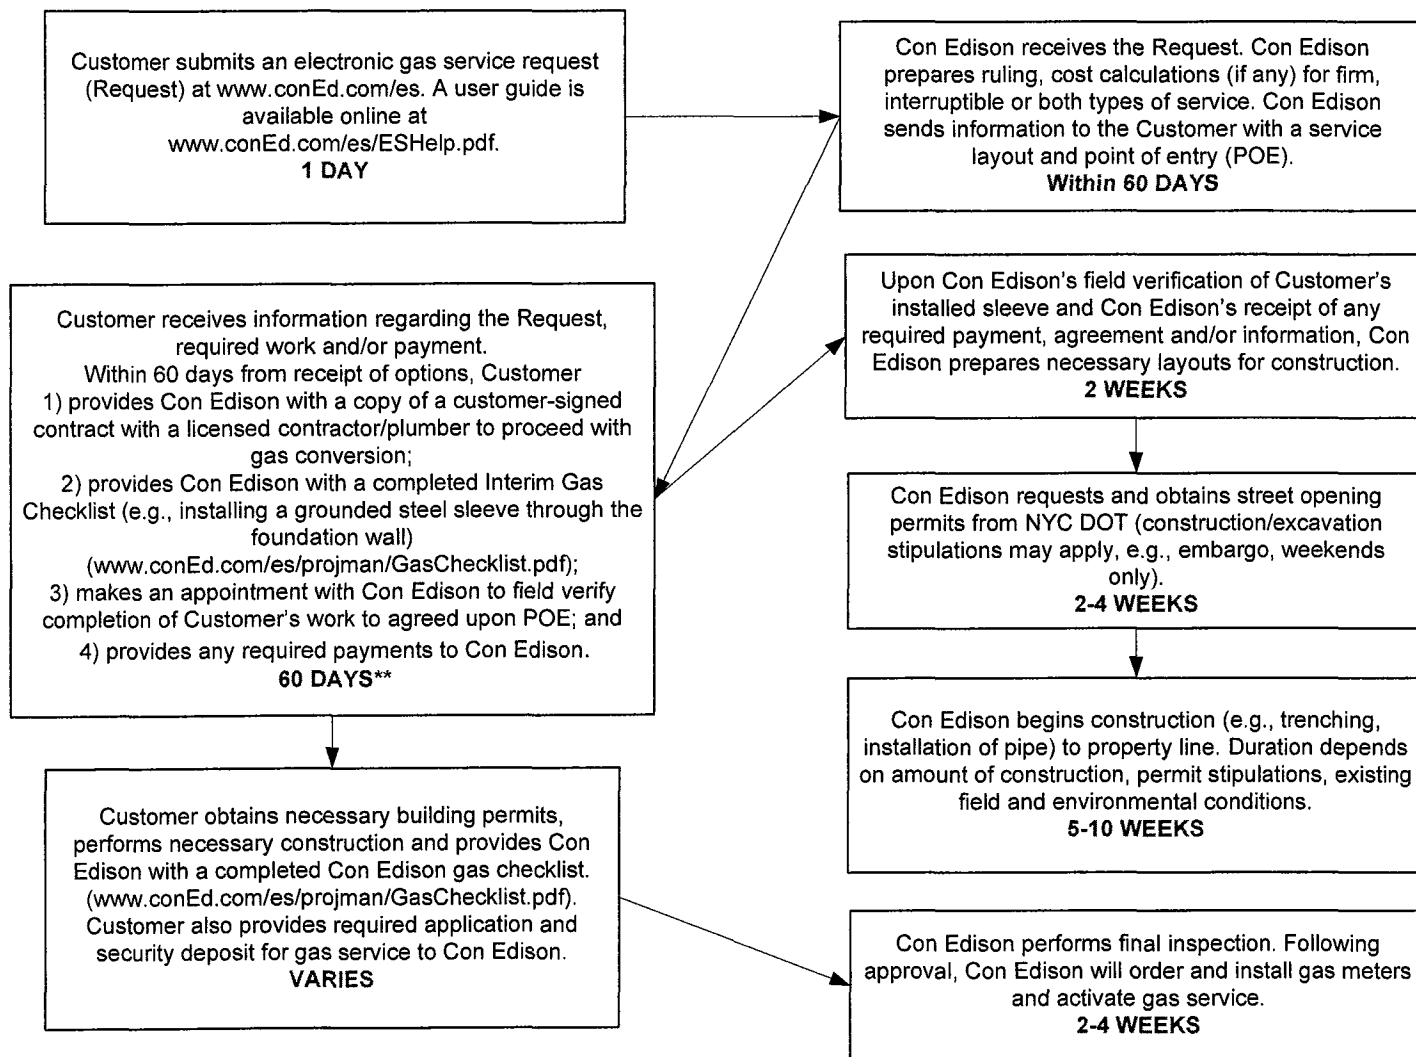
Customer submits an electronic gas service request (Request) at www.conEd.com/es. A user guide is available online at www.conEd.com/es/ESHelp.pdf.
1 DAY

Con Edison receives the Request. Con Edison prepares ruling, cost calculations (if any) for firm, interruptible or both types of service. Con Edison sends information to the Customer with a service layout and point of entry (POE).
Within 60 DAYS

Customer receives information regarding the Request, required work and/or payment.
Within 60 days from receipt of options, Customer
1) provides Con Edison with a copy of a customer-signed contract with a licensed contractor/plumber to proceed with gas conversion;
2) provides Con Edison with a completed Interim Gas Checklist (e.g., installing a grounded steel sleeve through the foundation wall) (www.conEd.com/es/projman/GasChecklist.pdf);
3) makes an appointment with Con Edison to field verify completion of Customer's work to agreed upon POE; and
4) provides any required payments to Con Edison.
60 DAYS**

Upon Con Edison's field verification of Customer's installed sleeve and Con Edison's receipt of any required payment, agreement and/or information, Con Edison prepares necessary layouts for construction.
2 WEEKS

Con Edison requests and obtains street opening permits from NYC DOT (construction/excavation stipulations may apply, e.g., embargo, weekends only).
2-4 WEEKS

Con Edison begins construction (e.g., trenching, installation of pipe) to property line. Duration depends on amount of construction, permit stipulations, existing field and environmental conditions.
5-10 WEEKS

Customer obtains necessary building permits, performs necessary construction and provides Con Edison with a completed Con Edison gas checklist. (www.conEd.com/es/projman/GasChecklist.pdf). Customer also provides required application and security deposit for gas service to Con Edison.
VARIES

Con Edison performs final inspection. Following approval, Con Edison will order and install gas meters and activate gas service.
2-4 WEEKS